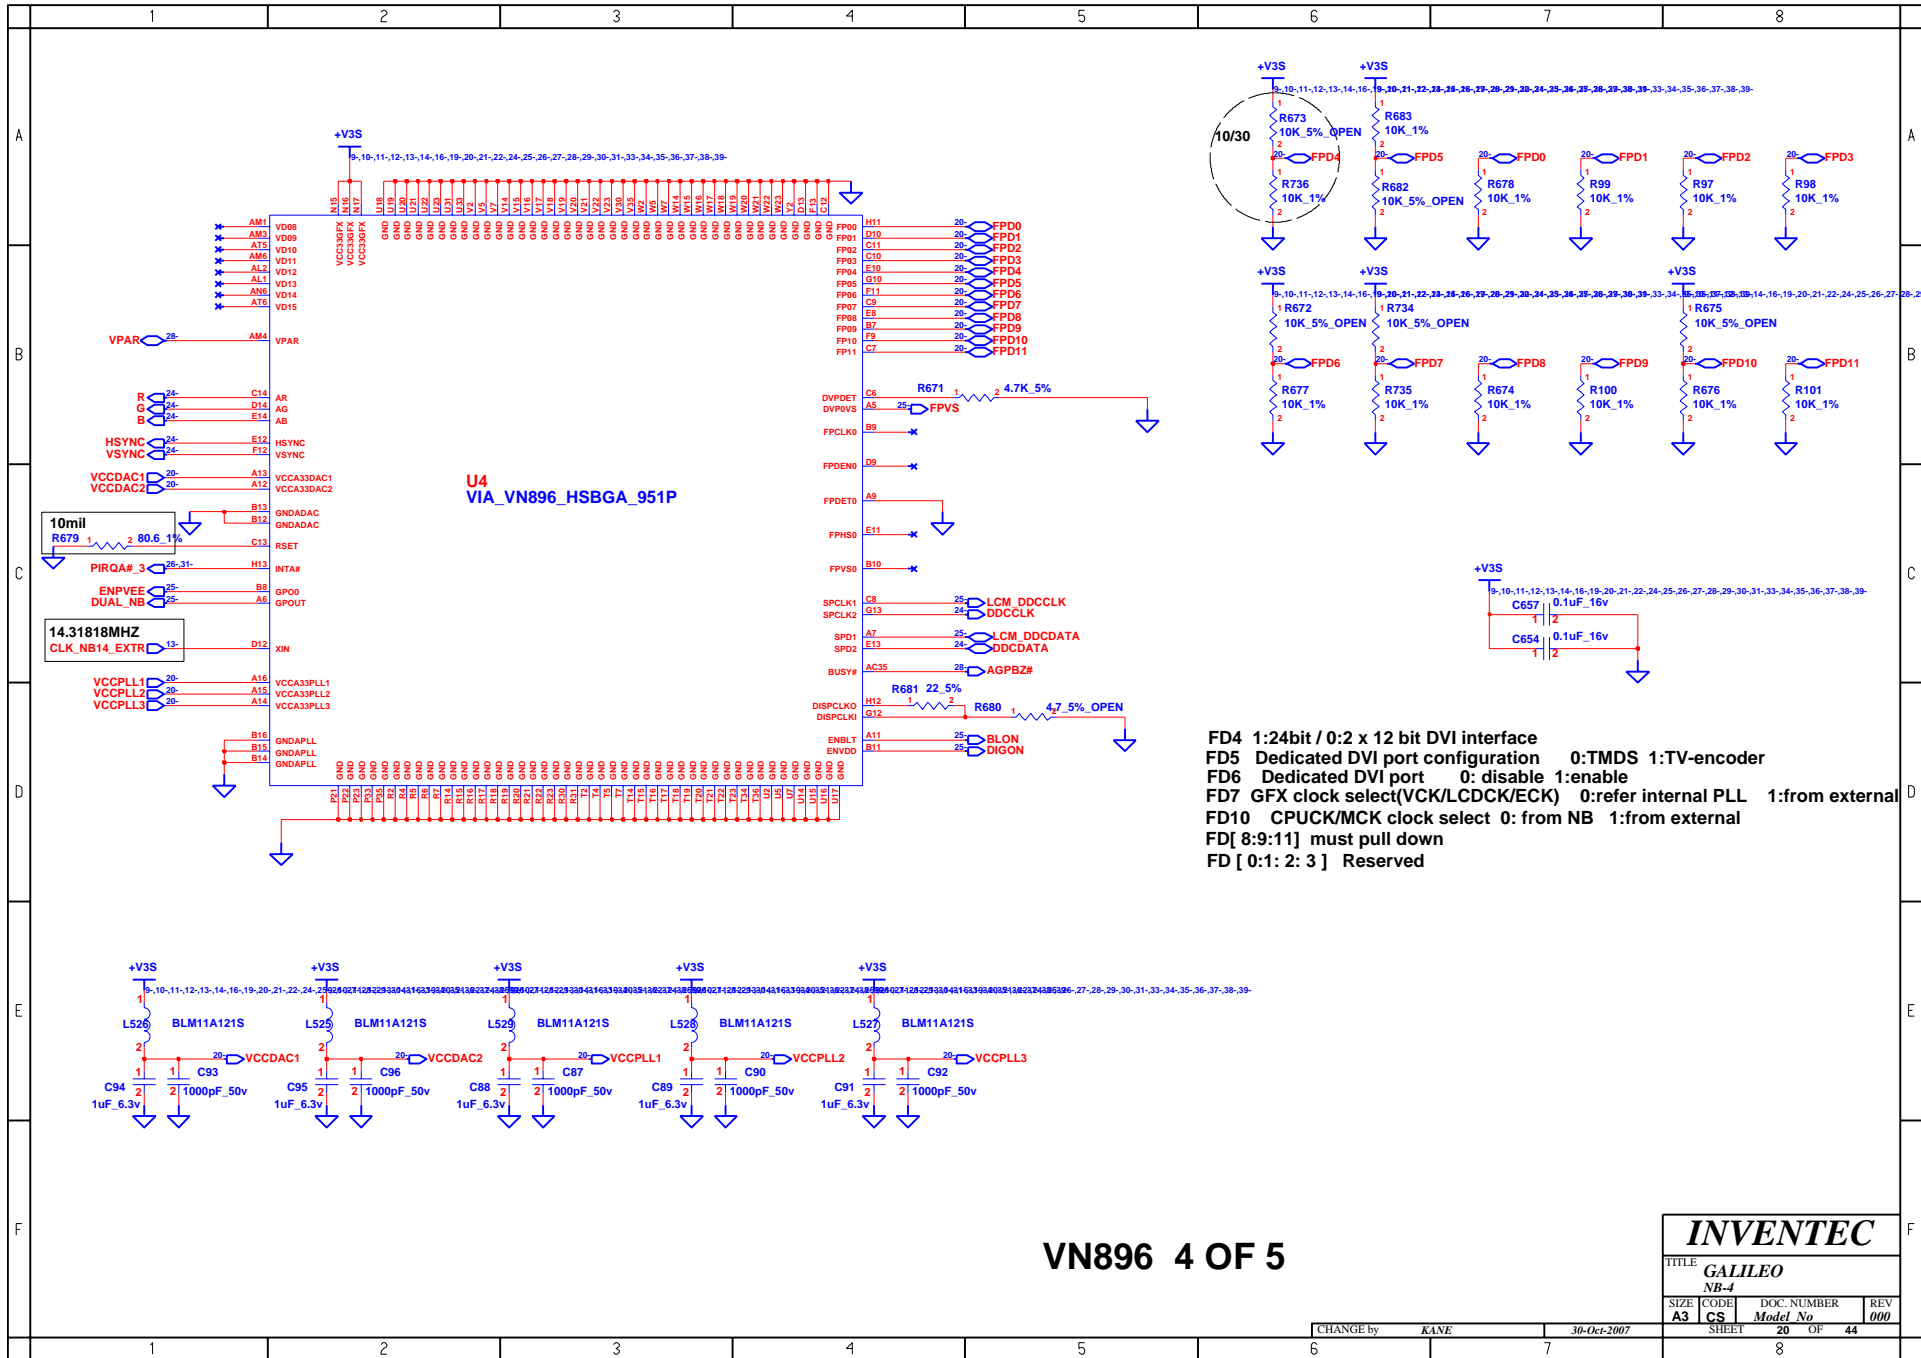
1 2 3 4 5 6 7 8

A B C D E F

+V3S

U4
VIA_VN896_HSBGA_951P

VPAR
R
G
B
HSYNC
VSYNC
VCCDAC1
VCCDAC2
10mil
R679 80.6_1%
PIRQA#_3
ENPVEE
DUAL_NB
14.31818MHZ
CLK_NB14_EXTR
VCCPLL1
VCCPLL2
VCCPLL3

VD08 VD09 VD10 VD11 VD12 VD13 VD14 VD15 VPAR AR AG AB HSYNC VSYNC VCCA33DAC1 VCCA33DAC2 GNDADAC GNDADAC RSET INTA# GPO0 GPOUT XIN VCCA33PLL1 VCCA33PLL2 VCCA33PLL3 GNDAPLL GNDAPLL GNDAPLL

FPD0 FPD1 FPD2 FPD3 FPD4 FPD5 FPD6 FPD7 FPD8 FPD9 FPD10 FPD11
DVPDET DVP0VS FPCLK0 FPDEN0 FPDET0 FPHS0 FPVS0 SPCLK1 SPCLK2 SPD1 SPD2 BUSY# DISPCLKO DISPCLKI ENBLT ENVDD
R671 4.7K_5%
FPVS
LCM_DDCCLK
DDCCLK
LCM_DDCDATA
DDCDATA
AGPBZ#
R681 22_5%
R680 4.7_5%_OPEN
BLON
DIGON

10/30
R673 10K_5%_OPEN
R683 10K_1%
FPD4 FPD5 FPD0 FPD1 FPD2 FPD3
R736 10K_1%
R682 10K_5%_OPEN
R678 10K_1%
R99 10K_1%
R97 10K_1%
R98 10K_1%
R672 10K_5%_OPEN
R734 10K_5%_OPEN
R675 10K_5%_OPEN
FPD6 FPD7 FPD8 FPD9 FPD10 FPD11
R677 10K_1%
R735 10K_1%
R674 10K_1%
R100 10K_1%
R676 10K_1%
R101 10K_1%

C657 0.1uF_16v
C654 0.1uF_16v

FD4 1:24bit / 0:2 x 12 bit DVI interface
FD5 Dedicated DVI port configuration 0:TMDS 1:TV-encoder
FD6 Dedicated DVI port 0: disable 1:enable
FD7 GFX clock select(VCK/LCDCK/ECK) 0:refer internal PLL 1:from external
FD10 CPUCK/MCK clock select 0: from NB 1:from external
FD[ 8:9:11] must pull down
FD [ 0:1: 2: 3 ] Reserved

L526 BLM11A121S VCCDAC1 C94 1uF_6.3v C93 1000pF_50v
L525 BLM11A121S VCCDAC2 C95 1uF_6.3v C96 1000pF_50v
L529 BLM11A121S VCCPLL1 C88 1uF_6.3v C87 1000pF_50v
L528 BLM11A121S VCCPLL2 C89 1uF_6.3v C90 1000pF_50v
L527 BLM11A121S VCCPLL3 C91 1uF_6.3v C92 1000pF_50v

VN896 4 OF 5

INVENTEC
TITLE GALILEO
NB-4
SIZE A3 CODE CS DOC. NUMBER Model_No REV 000
CHANGE by KANE 30-Oct-2007 SHEET 20 OF 44